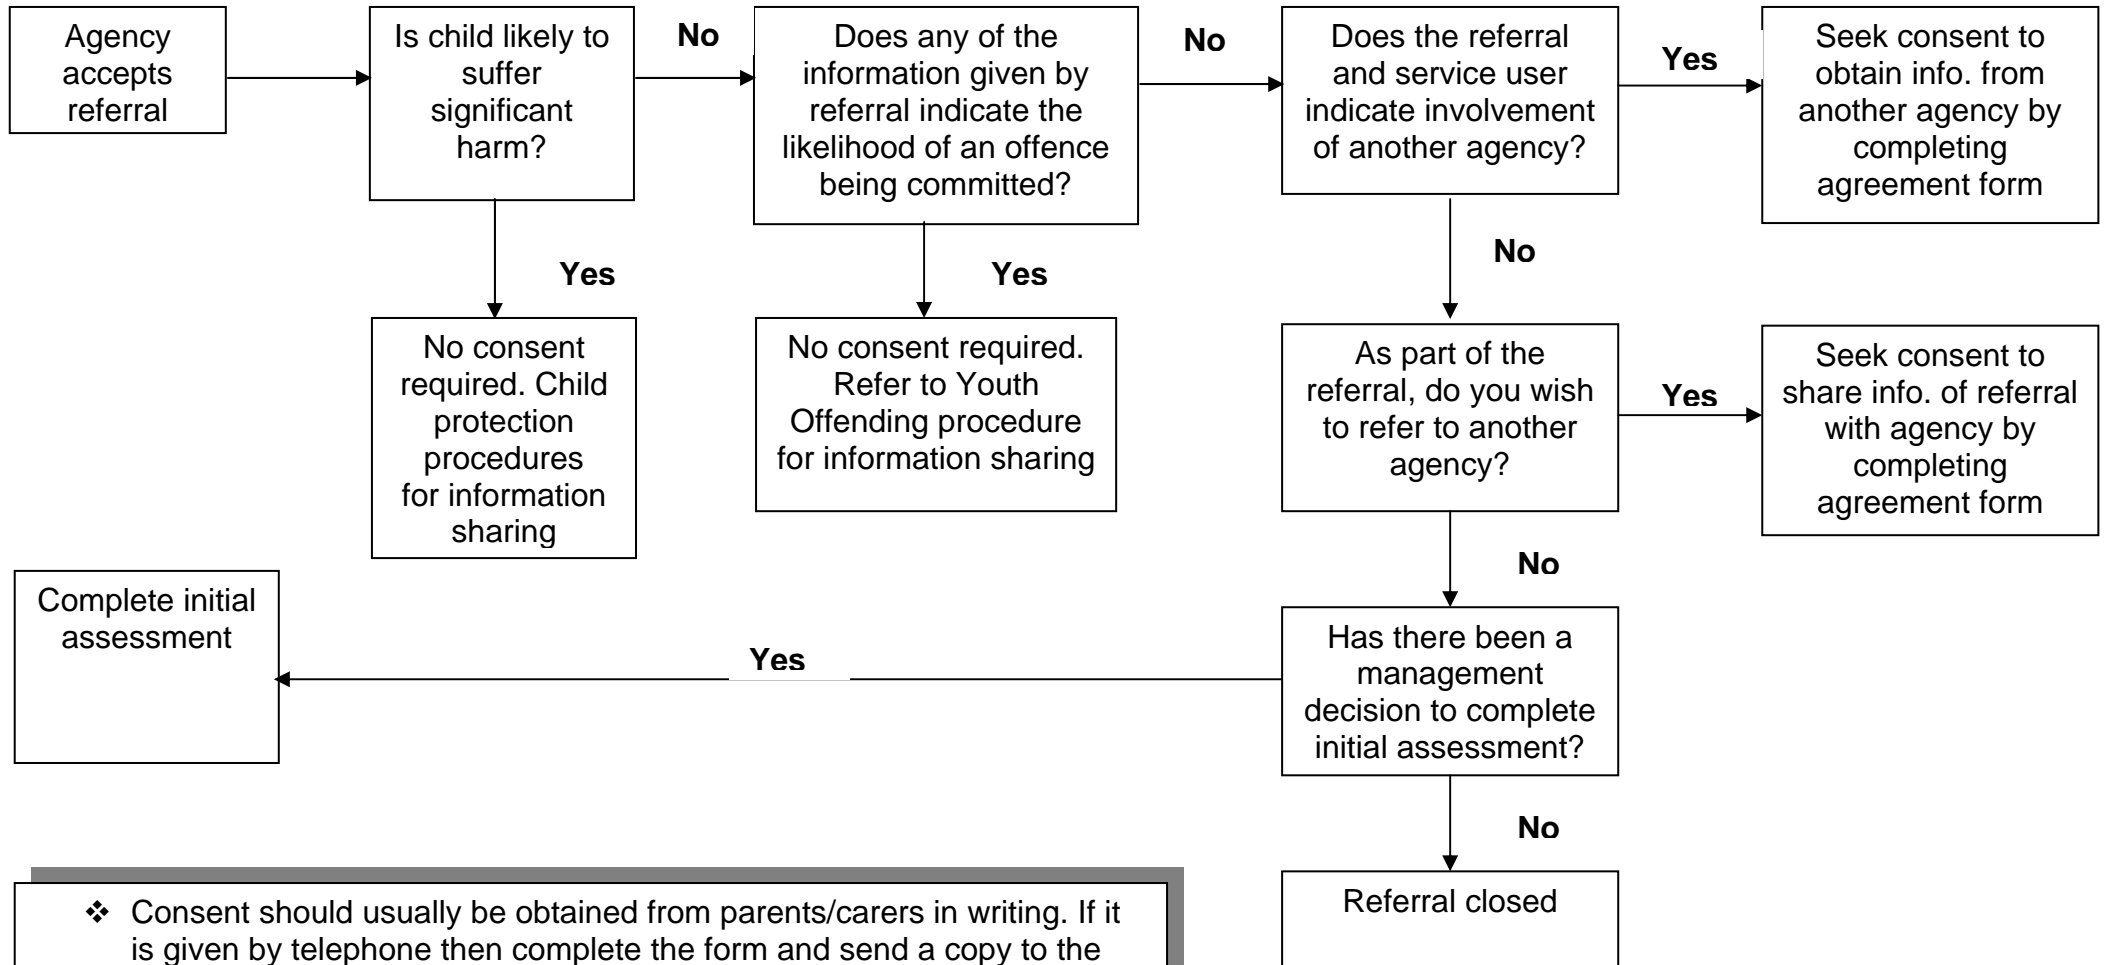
Agency accepts referral

Is child likely to suffer significant harm?

No

Does any of the information given by referral indicate the likelihood of an offence being committed?

No

Does the referral and service user indicate involvement of another agency?

Yes

Seek consent to obtain info. from another agency by completing agreement form

Yes

No consent required. Child protection procedures for information sharing

Yes

No consent required. Refer to Youth Offending procedure for information sharing

No

As part of the referral, do you wish to refer to another agency?

Yes

Seek consent to share info. of referral with agency by completing agreement form

No

Complete initial assessment

Yes

Has there been a management decision to complete initial assessment?

No

Referral closed

❖ Consent should usually be obtained from parents/carers in writing. If it is given by telephone then complete the form and send a copy to the